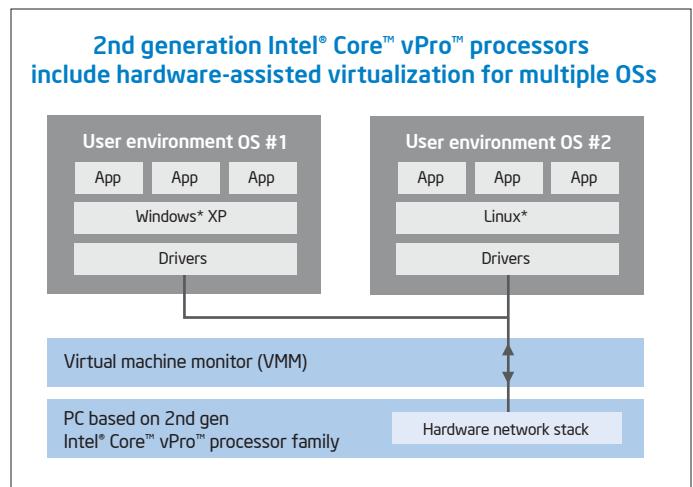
2nd generation Intel® Core™ vPro™ processors include hardware-assisted virtualization for multiple OSs

User environment OS #1

App App App

Windows* XP

Drivers

User environment OS #2

App App App

Linux*

Drivers

Virtual machine monitor (VMM)

PC based on 2nd gen Intel® Core™ vPro™ processor family

Hardware network stack